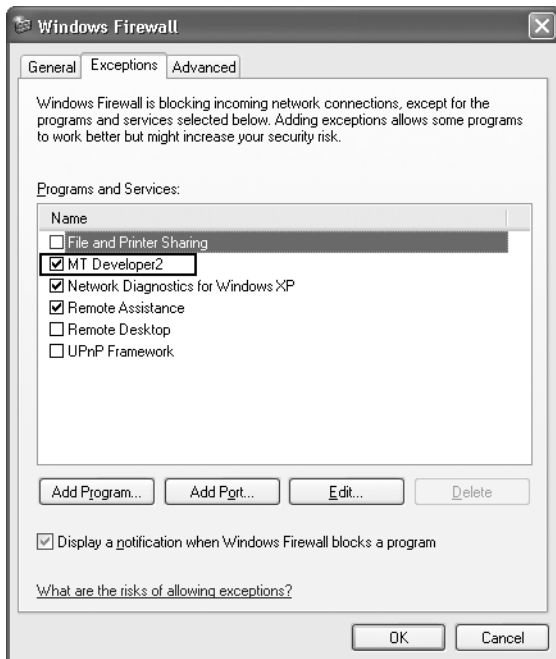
Windows Firewall

General | Exceptions | Advanced

Windows Firewall is blocking incoming network connections, except for the programs and services selected below. Adding exceptions allows some programs to work better but might increase your security risk.

Programs and Services:

Name
☐ File and Printer Sharing
☑ MT Developer2
☑ Network Diagnostics for Windows XP
☑ Remote Assistance
☐ Remote Desktop
☐ UPnP Framework

Add Program... | Add Port... | Edit... | Delete

☑ Display a notification when Windows Firewall blocks a program

What are the risks of allowing exceptions?

OK | Cancel